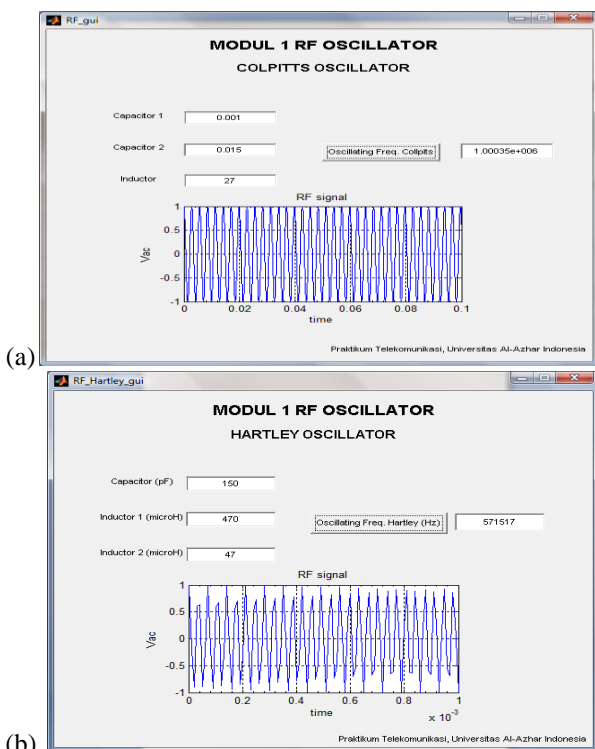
(a)

RF_gui

MODUL 1 RF OSCILLATOR

COLPITTS OSCILLATOR

Capacitor 1 | 0.001

Capacitor 2 | 0.015

Oscillating Freq. Colpitts | 1.00035e+006

Inductor | 27

RF signal

1
0.5
0
-0.5
-1

Vac

0 0.02 0.04 0.06 0.08 0.1

time

Praktikum Telekomunikasi, Universitas Al-Azhar Indonesia

(b)

RF_Hartley_gui

MODUL 1 RF OSCILLATOR

HARTLEY OSCILLATOR

Capacitor (pF) | 150

Inductor 1 (microH) | 470

Oscillating Freq. Hartley (Hz) | 571517

Inductor 2 (microH) | 47

RF signal

1
0.5
0
-0.5
-1

Vac

0 0.2 0.4 0.6 0.8 1

time

$\times 10^{-3}$

Praktikum Telekomunikasi, Universitas Al-Azhar Indonesia